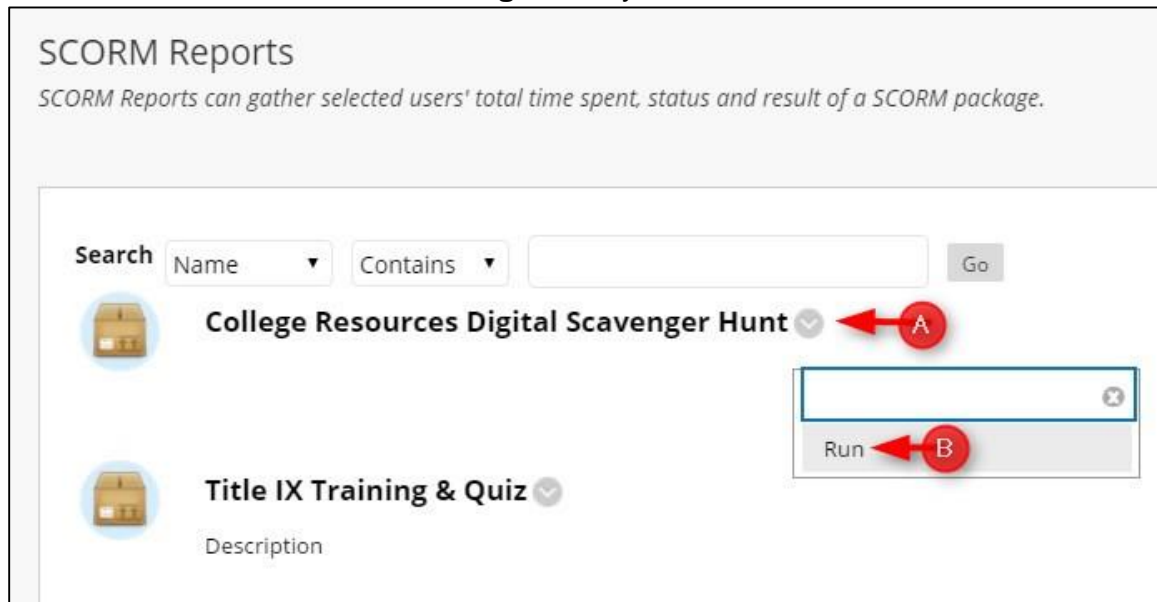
SCORM Reports

*SCORM Reports can gather selected users' total time spent, status and result of a SCORM package.*

Search Name ▾ Contains ▾ Go

College Resources Digital Scavenger Hunt A

Run B

Title IX Training & Quiz

Description